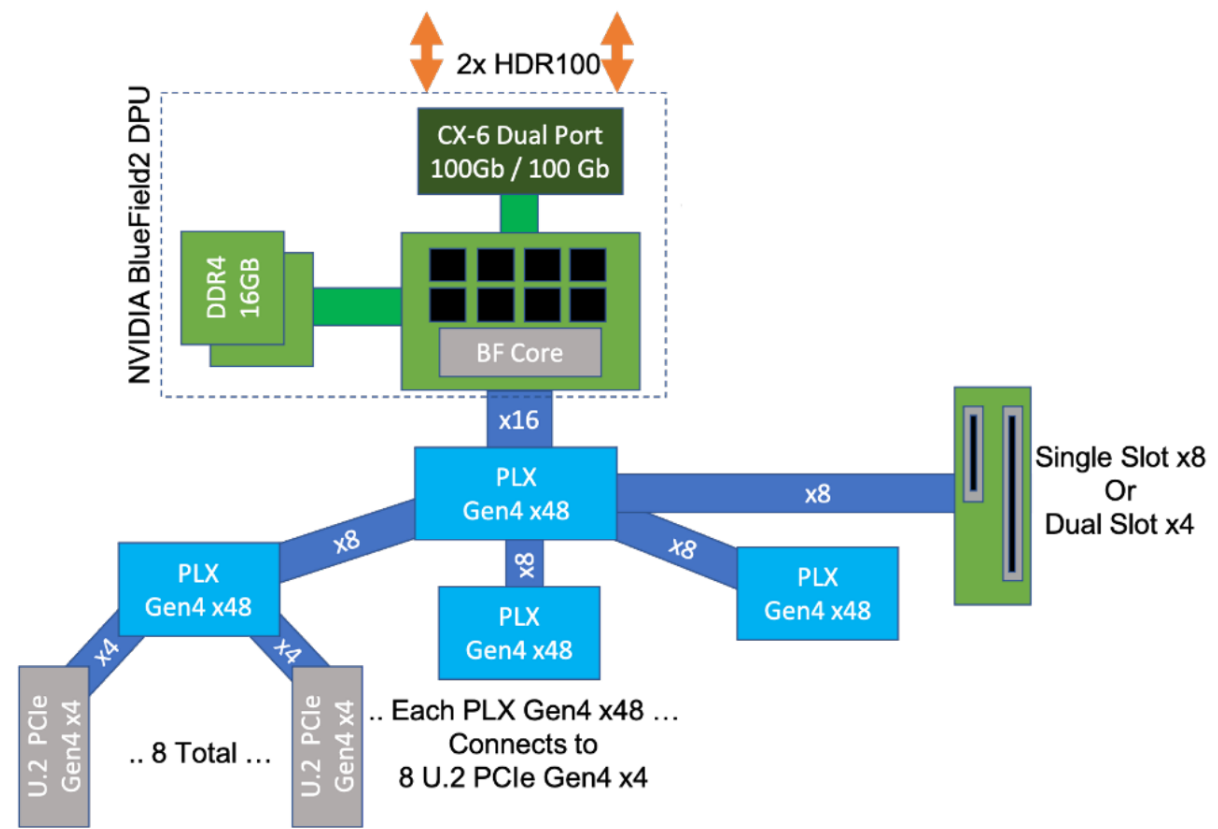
2x HDR100

NVIDIA BlueField2 DPU

CX-6 Dual Port
100Gb / 100 Gb

DDR4
16GB

BF Core

x16

PLX
Gen4 x48

x8

Single Slot x8
Or
Dual Slot x4

x8

x8

x8

PLX
Gen4 x48

PLX
Gen4 x48

PLX
Gen4 x48

x4

x4

U.2 PCIe
Gen4 x4

.. 8 Total …

U.2 PCIe
Gen4 x4

.. Each PLX Gen4 x48 …
Connects to
8 U.2 PCIe Gen4 x4